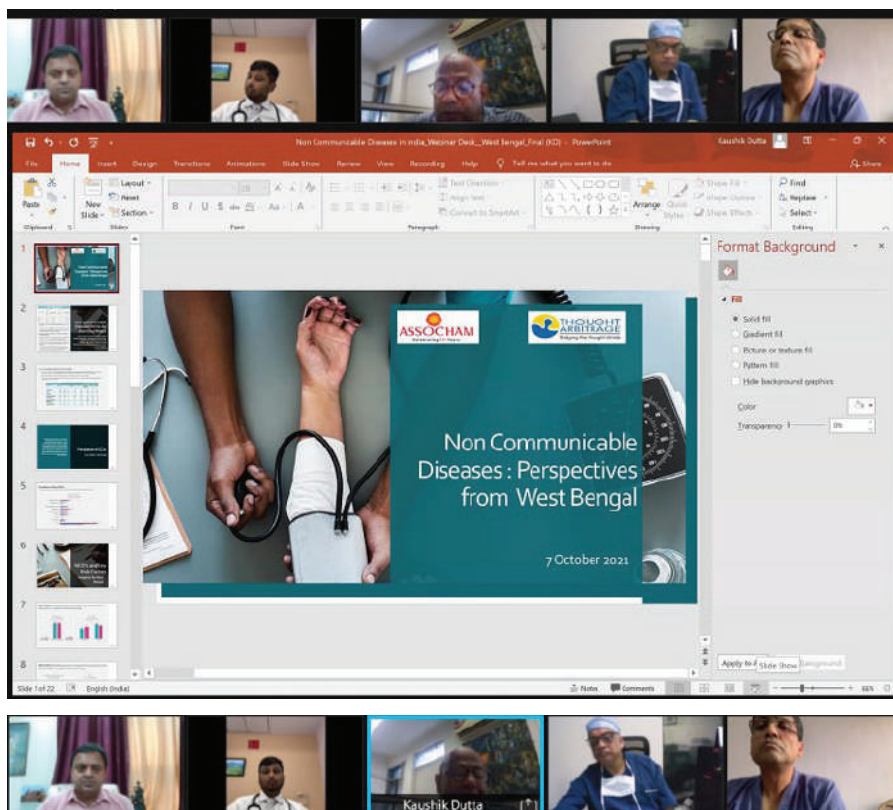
Non Communicable Diseases in India_Webinar Deck__West Bengal_Final (KD) - PowerPoint

Kaushik Dutta

File Home Insert Design Transitions Animations Slide Show Review View Recording Help Tell me what you want to do

Share

Paste Clipboard New Slide Layout Reset Section Slides Font Paragraph Text Direction Align Text Convert to SmartArt Arrange Quick Styles Shape Fill Shape Outline Shape Effects Drawing Find Replace Select Editing

Format Background

Fill

Solid fill

Gradient fill

Picture or texture fill

Pattern fill

Hide background graphics

Color

Transparency 0%

ASSOCHAM

THOUGHT ARBITRAGE

Non Communicable Diseases : Perspectives from West Bengal

7 October 2021

Apply to All Slide Show Reset Background

Slide 1 of 22 English (India) Notes Comments 66%

Kaushik Dutta